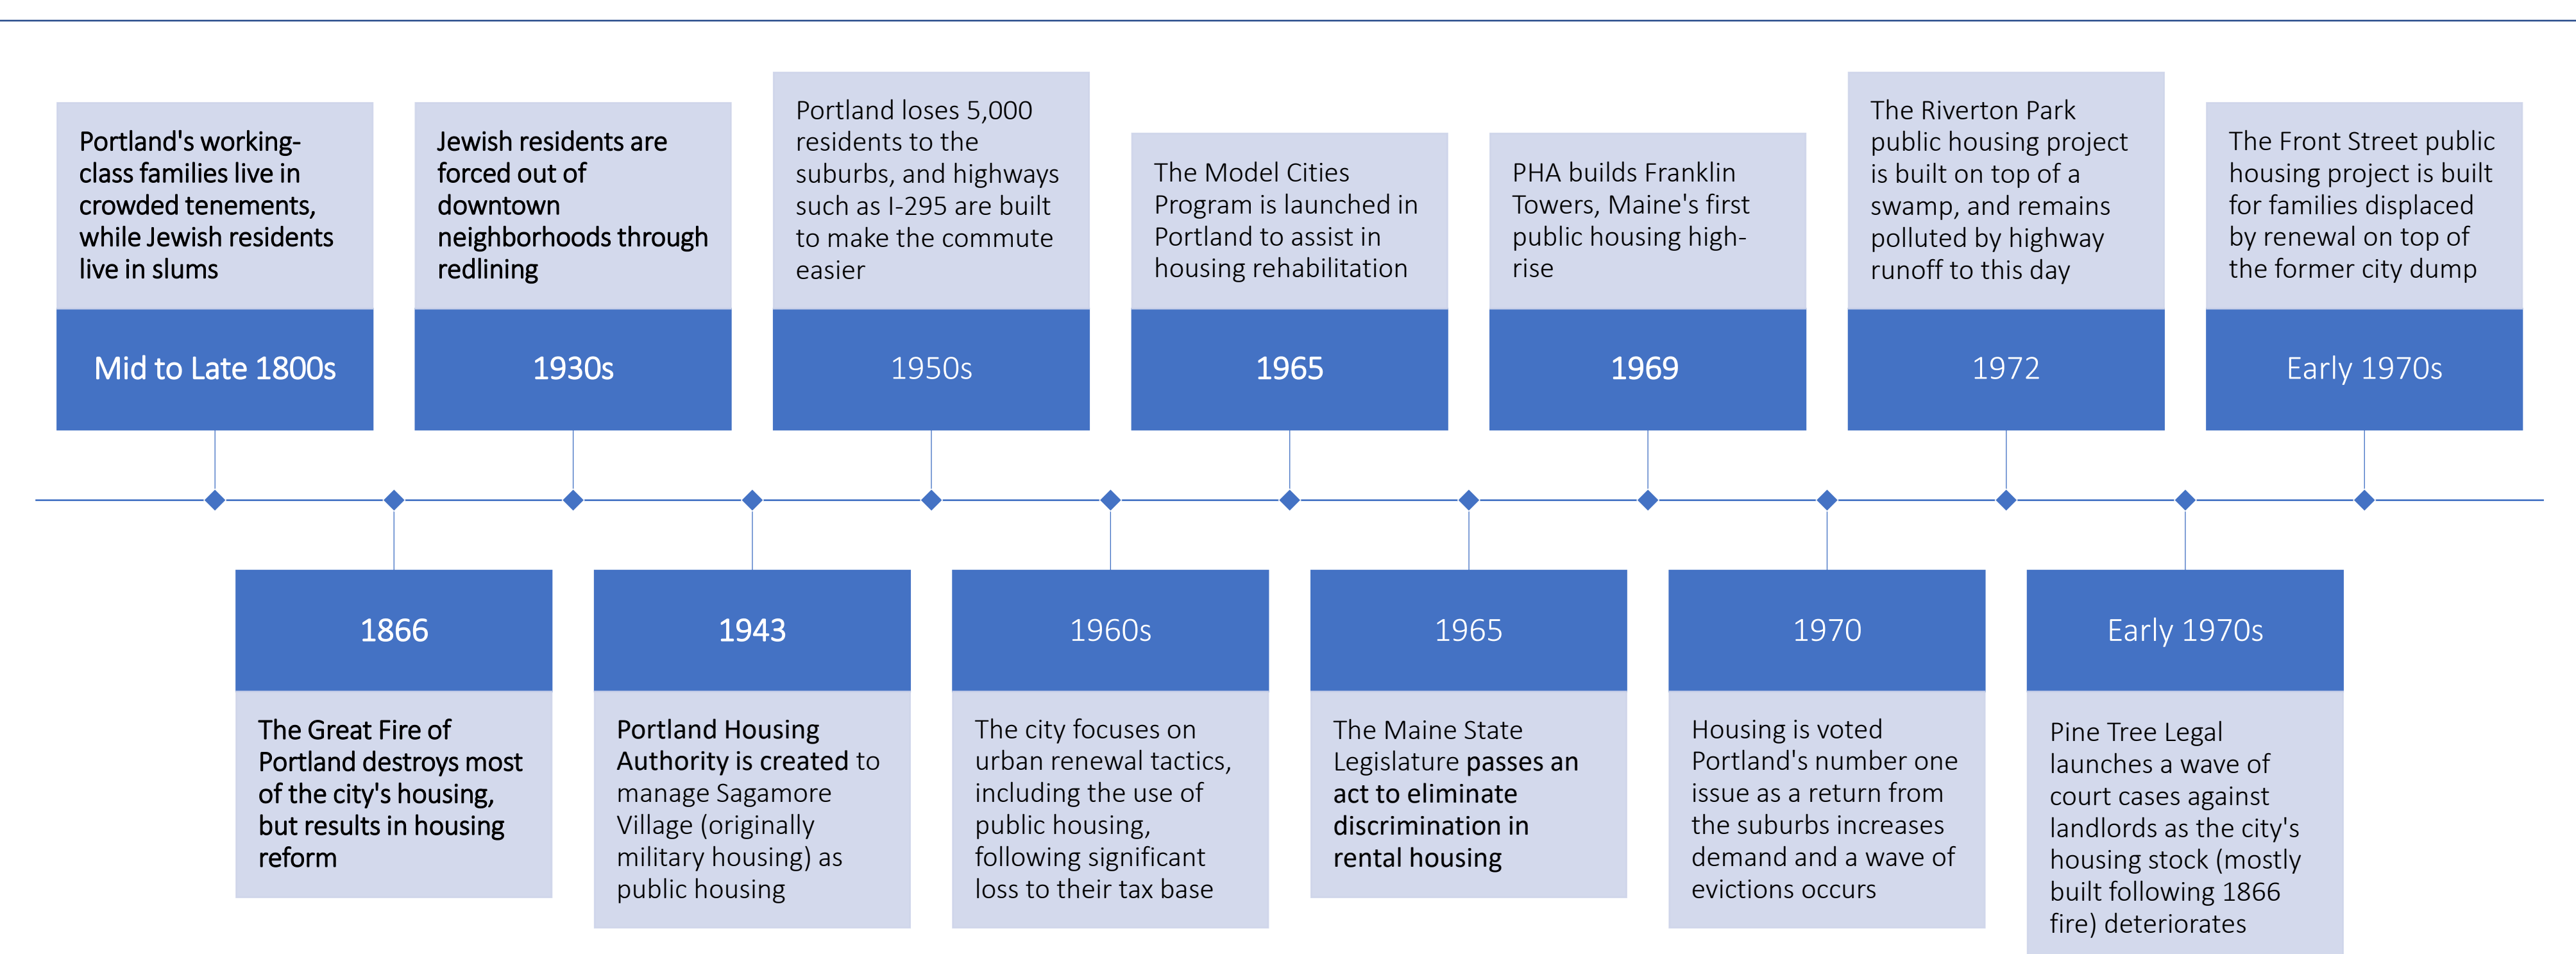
Mid to Late 1800s

Portland's working-class families live in crowded tenements, while Jewish residents live in slums

1866

The Great Fire of Portland destroys most of the city's housing, but results in housing reform

1930s

Jewish residents are forced out of downtown neighborhoods through redlining

1943

Portland Housing Authority is created to manage Sagamore Village (originally military housing) as public housing

1950s

Portland loses 5,000 residents to the suburbs, and highways such as I-295 are built to make the commute easier

1960s

The city focuses on urban renewal tactics, including the use of public housing, following significant loss to their tax base

1965

The Model Cities Program is launched in Portland to assist in housing rehabilitation

1965

The Maine State Legislature passes an act to eliminate discrimination in rental housing

1969

PHA builds Franklin Towers, Maine's first public housing high-rise

1970

Housing is voted Portland's number one issue as a return from the suburbs increases demand and a wave of evictions occurs

1972

The Riverton Park public housing project is built on top of a swamp, and remains polluted by highway runoff to this day

Early 1970s

Pine Tree Legal launches a wave of court cases against landlords as the city's housing stock (mostly built following 1866 fire) deteriorates

Early 1970s

The Front Street public housing project is built for families displaced by renewal on top of the former city dump